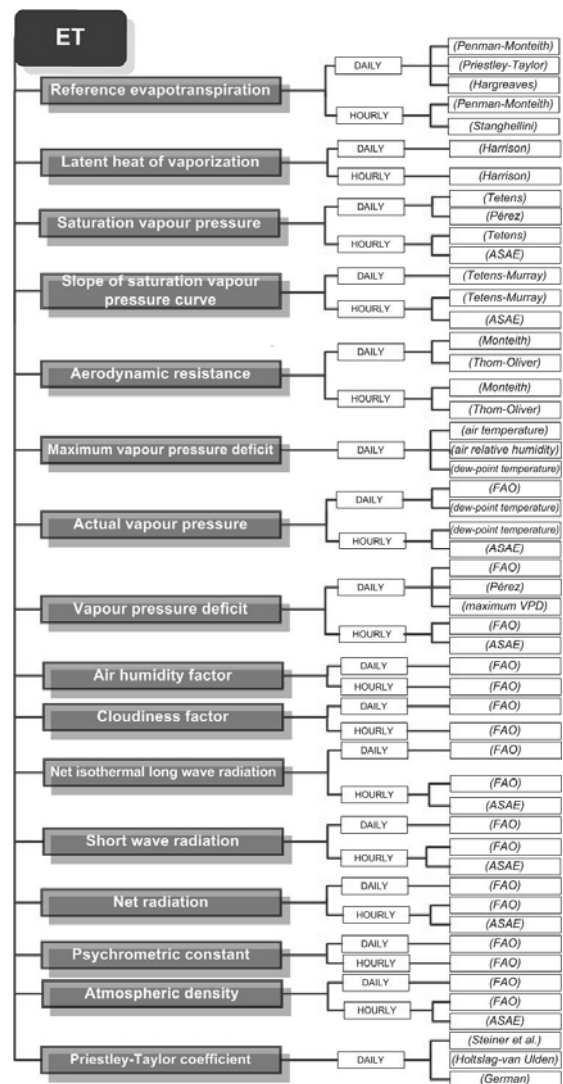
ET

Reference evapotranspiration
DAILY
(Penman-Monteith)
(Priestley-Taylor)
(Hargreaves)
HOURLY
(Penman-Monteith)
(Stanghellini)

Latent heat of vaporization
DAILY
(Harrison)
HOURLY
(Harrison)

Saturation vapour pressure
DAILY
(Tetens)
(Pérez)
HOURLY
(Tetens)
(ASAE)

Slope of saturation vapour pressure curve
DAILY
(Tetens-Murray)
HOURLY
(Tetens-Murray)
(ASAE)

Aerodynamic resistance
DAILY
(Monteith)
(Thom-Oliver)
HOURLY
(Monteith)
(Thom-Oliver)

Maximum vapour pressure deficit
DAILY
(air temperature)
(air relative humidity)
(dew-point temperature)

Actual vapour pressure
DAILY
(FAO)
(dew-point temperature)
HOURLY
(dew-point temperature)
(ASAE)

Vapour pressure deficit
DAILY
(FAO)
(Pérez)
(maximum VPD)
HOURLY
(FAO)
(ASAE)

Air humidity factor
DAILY
(FAO)
HOURLY
(FAO)

Cloudiness factor
DAILY
(FAO)
HOURLY
(FAO)

Net isothermal long wave radiation
DAILY
(FAO)
HOURLY
(FAO)
(ASAE)

Short wave radiation
DAILY
(FAO)
HOURLY
(FAO)
(ASAE)

Net radiation
DAILY
(FAO)
HOURLY
(FAO)
(ASAE)

Psychrometric constant
DAILY
(FAO)
HOURLY
(FAO)

Atmospheric density
DAILY
(FAO)
HOURLY
(FAO)
(ASAE)

Priestley-Taylor coefficient
DAILY
(Steiner et al.)
(Holtslag-van Ulden)
(German)